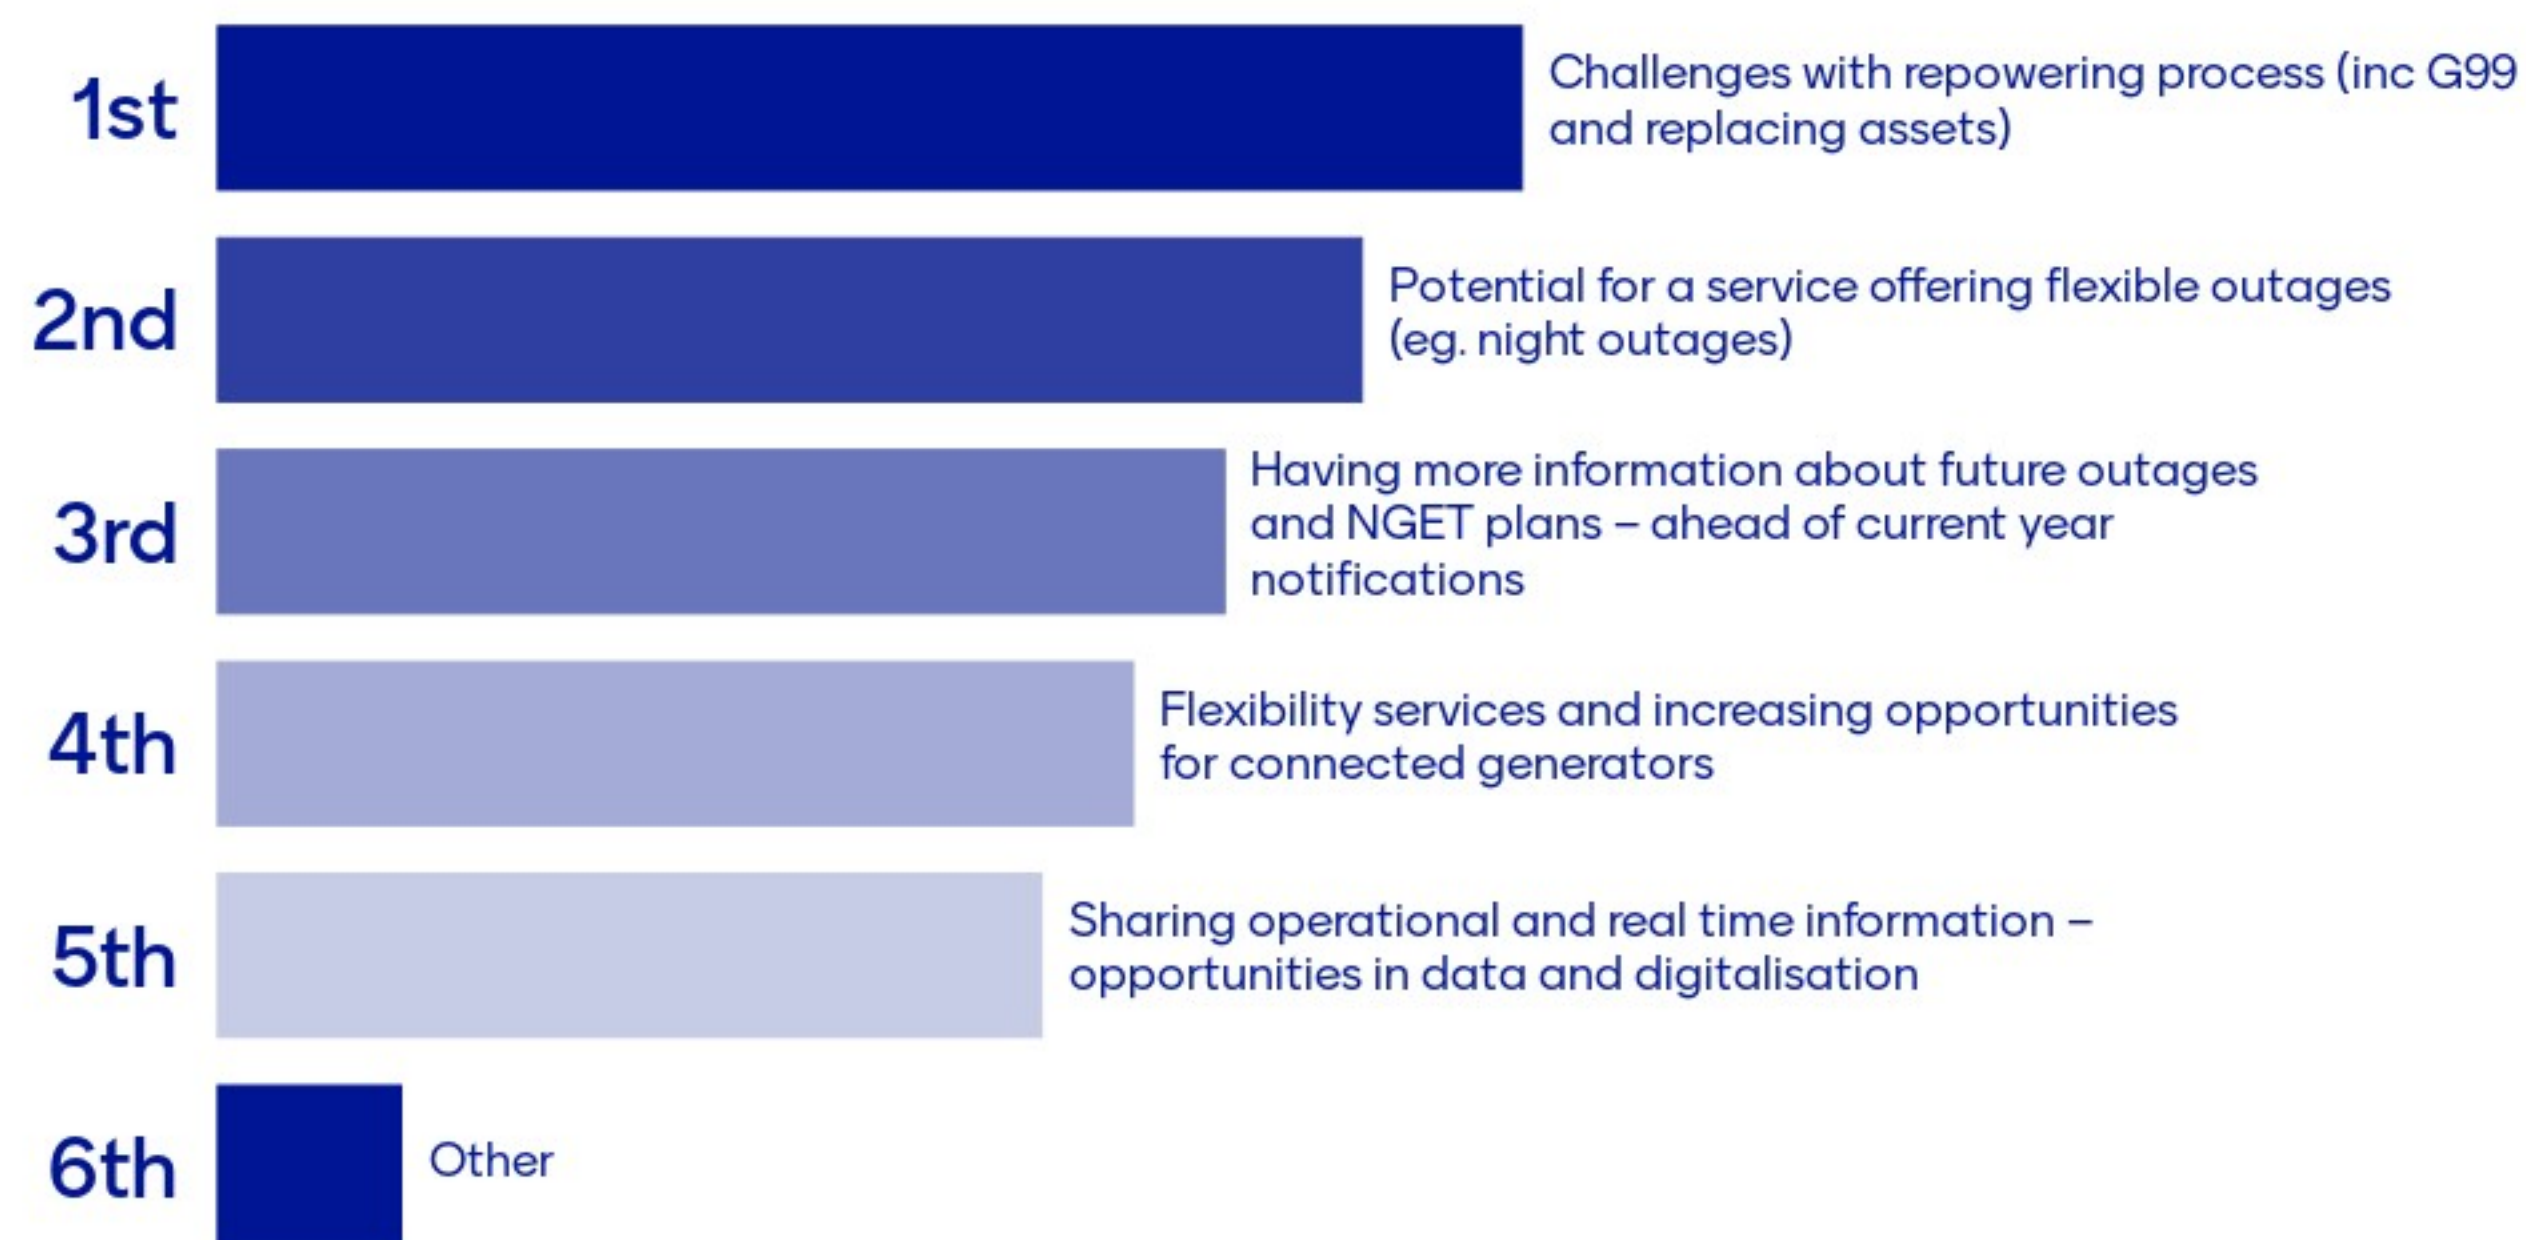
1st Challenges with repowering process (inc G99 and replacing assets)

2nd Potential for a service offering flexible outages (eg. night outages)

3rd Having more information about future outages and NGET plans – ahead of current year notifications

4th Flexibility services and increasing opportunities for connected generators

5th Sharing operational and real time information – opportunities in data and digitalisation

6th Other